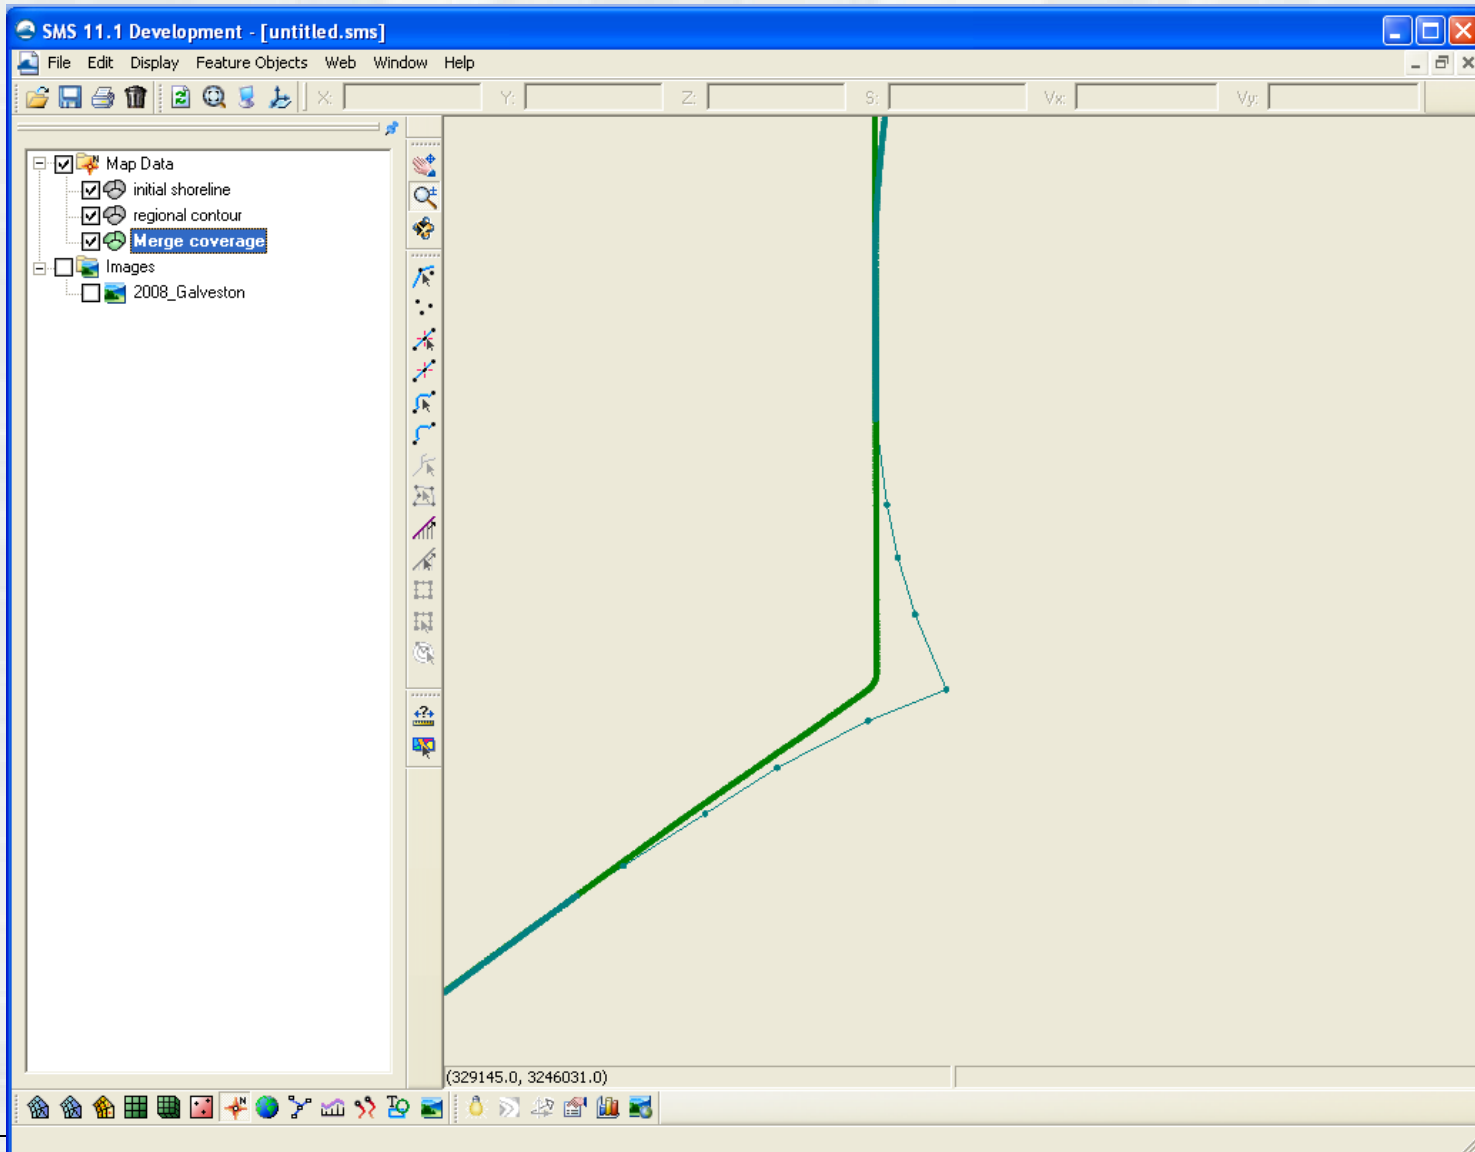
SMS 11.1 Development - [untitled.sms]

File Edit Display Feature Objects Web Window Help

X: Y: Z: S: Vx: Vy:

Map Data
initial shoreline
regional contour
Merge coverage
Images
2008_Galveston

(329145.0, 3246031.0)